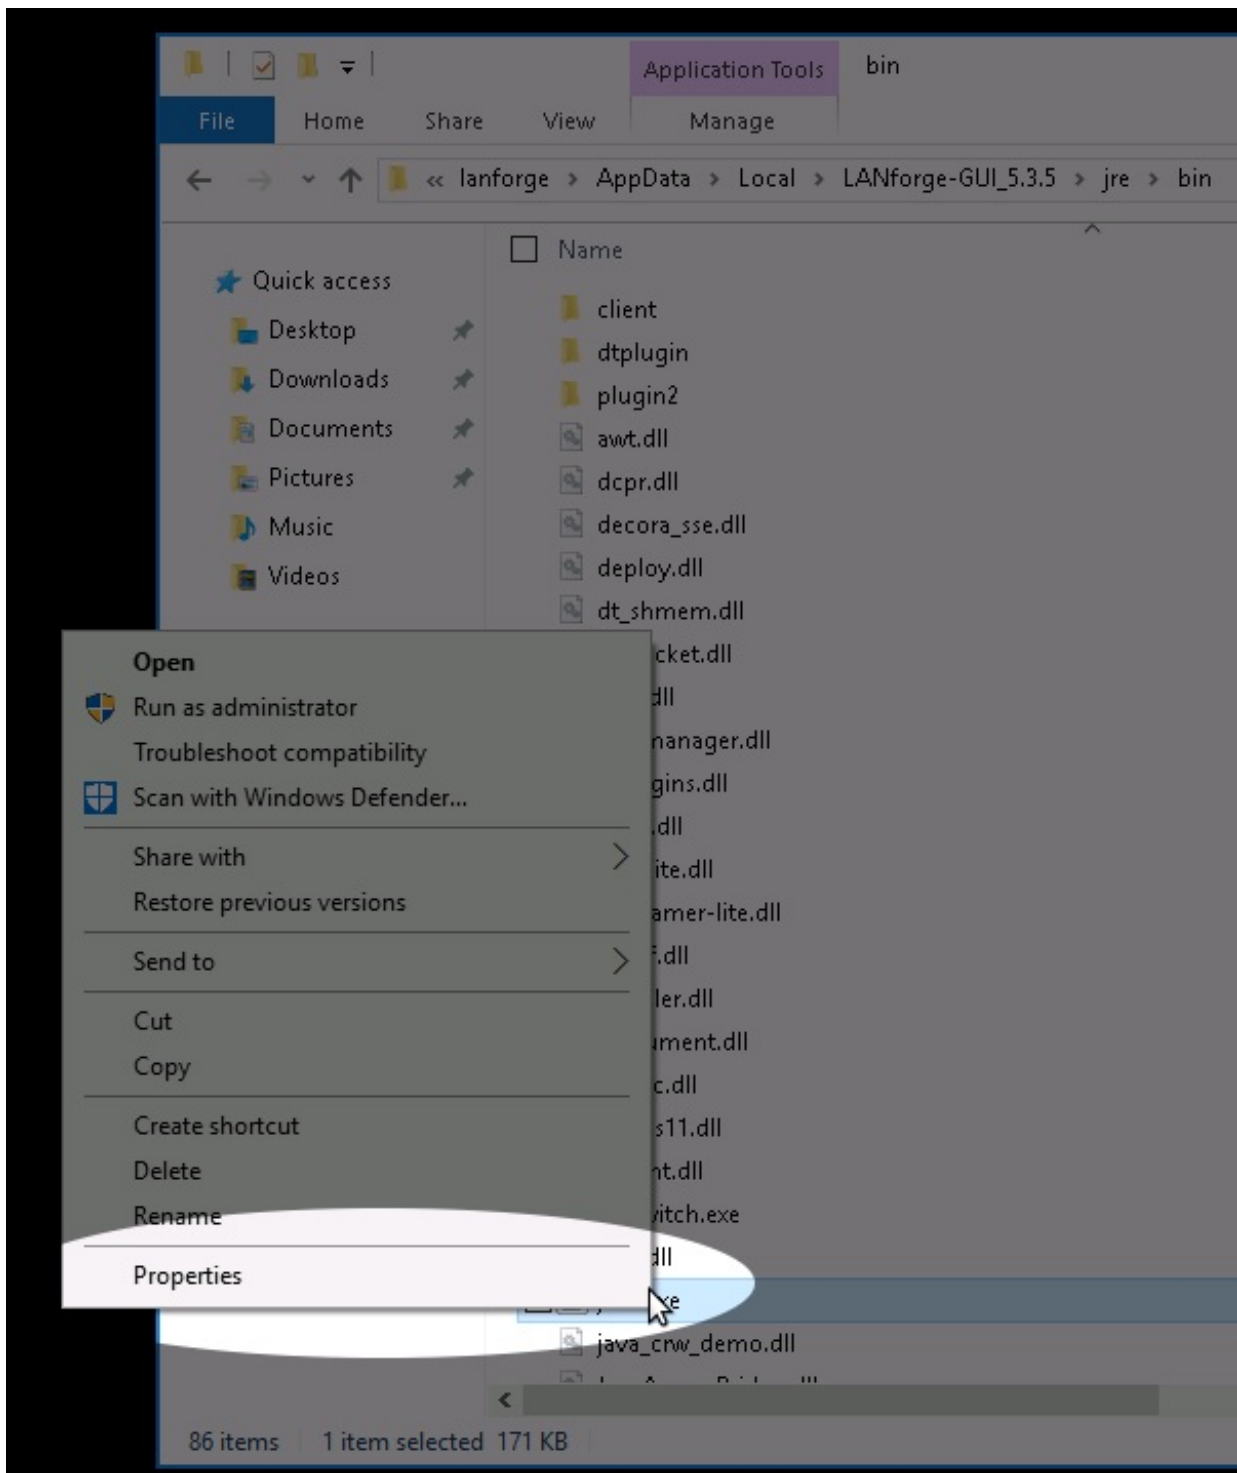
Application Tools
bin
File
Home
Share
View
Manage
« lanforge › AppData › Local › LANforge-GUI_5.3.5 › jre › bin
Name
Quick access
Desktop
Downloads
Documents
Pictures
Music
Videos
client
dtplugin
plugin2
awt.dll
dcpr.dll
decora_sse.dll
deploy.dll
dt_shmem.dll
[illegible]cket.dll
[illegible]dll
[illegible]nanager.dll
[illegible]gins.dll
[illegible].dll
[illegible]ite.dll
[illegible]amer-lite.dll
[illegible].dll
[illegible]ler.dll
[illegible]ment.dll
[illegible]c.dll
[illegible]s11.dll
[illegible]t.dll
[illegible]itch.exe
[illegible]dll
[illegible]e
java_crw_demo.dll
Open
Run as administrator
Troubleshoot compatibility
Scan with Windows Defender...
Share with
Restore previous versions
Send to
Cut
Copy
Create shortcut
Delete
Rename
Properties
86 items
1 item selected 171 KB